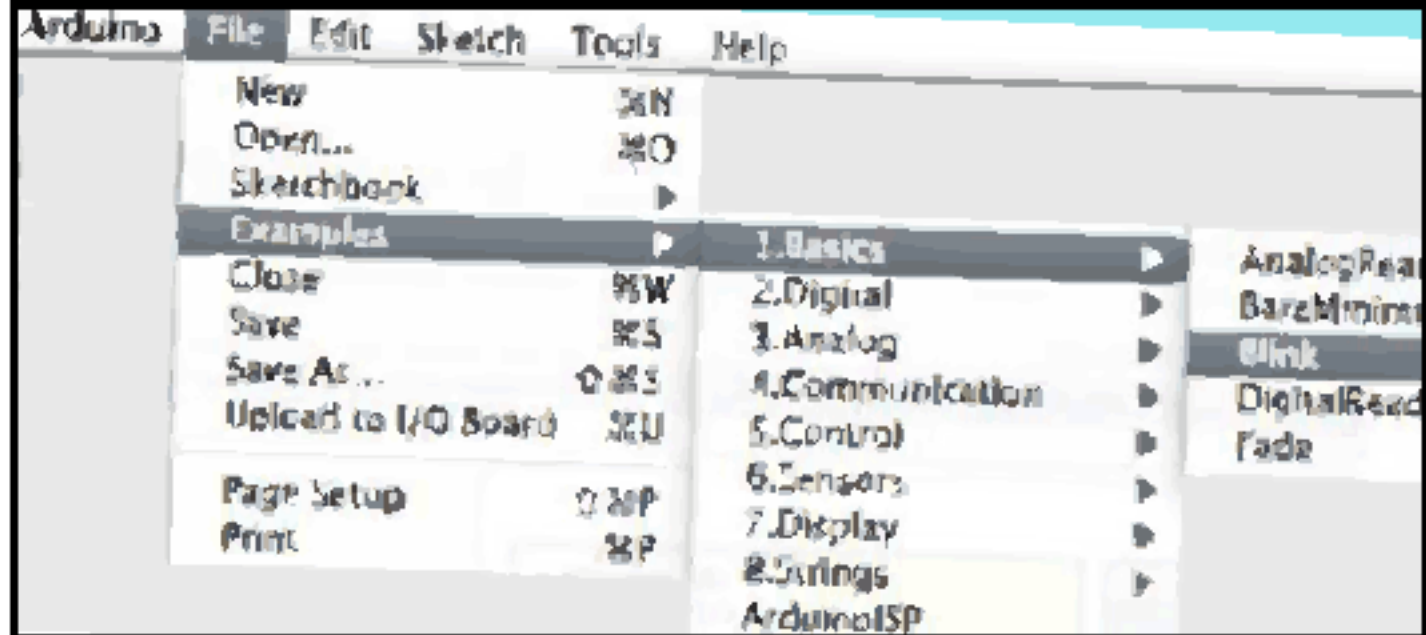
Arduino File Edit Sketch Tools Help

New ⌘N
Open... ⌘O
Sketchbook
Examples
Close ⌘W
Save ⌘S
Save As... ⇧⌘S
Upload to I/O Board ⌘U

Page Setup ⇧⌘P
Print ⌘P

1.Basics
2.Digital
3.Analog
4.Communication
5.Control
6.Sensors
7.Display
8.Strings
ArduinoISP

AnalogRea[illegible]
BareMinim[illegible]
Blink
DigitalRead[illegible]
Fade